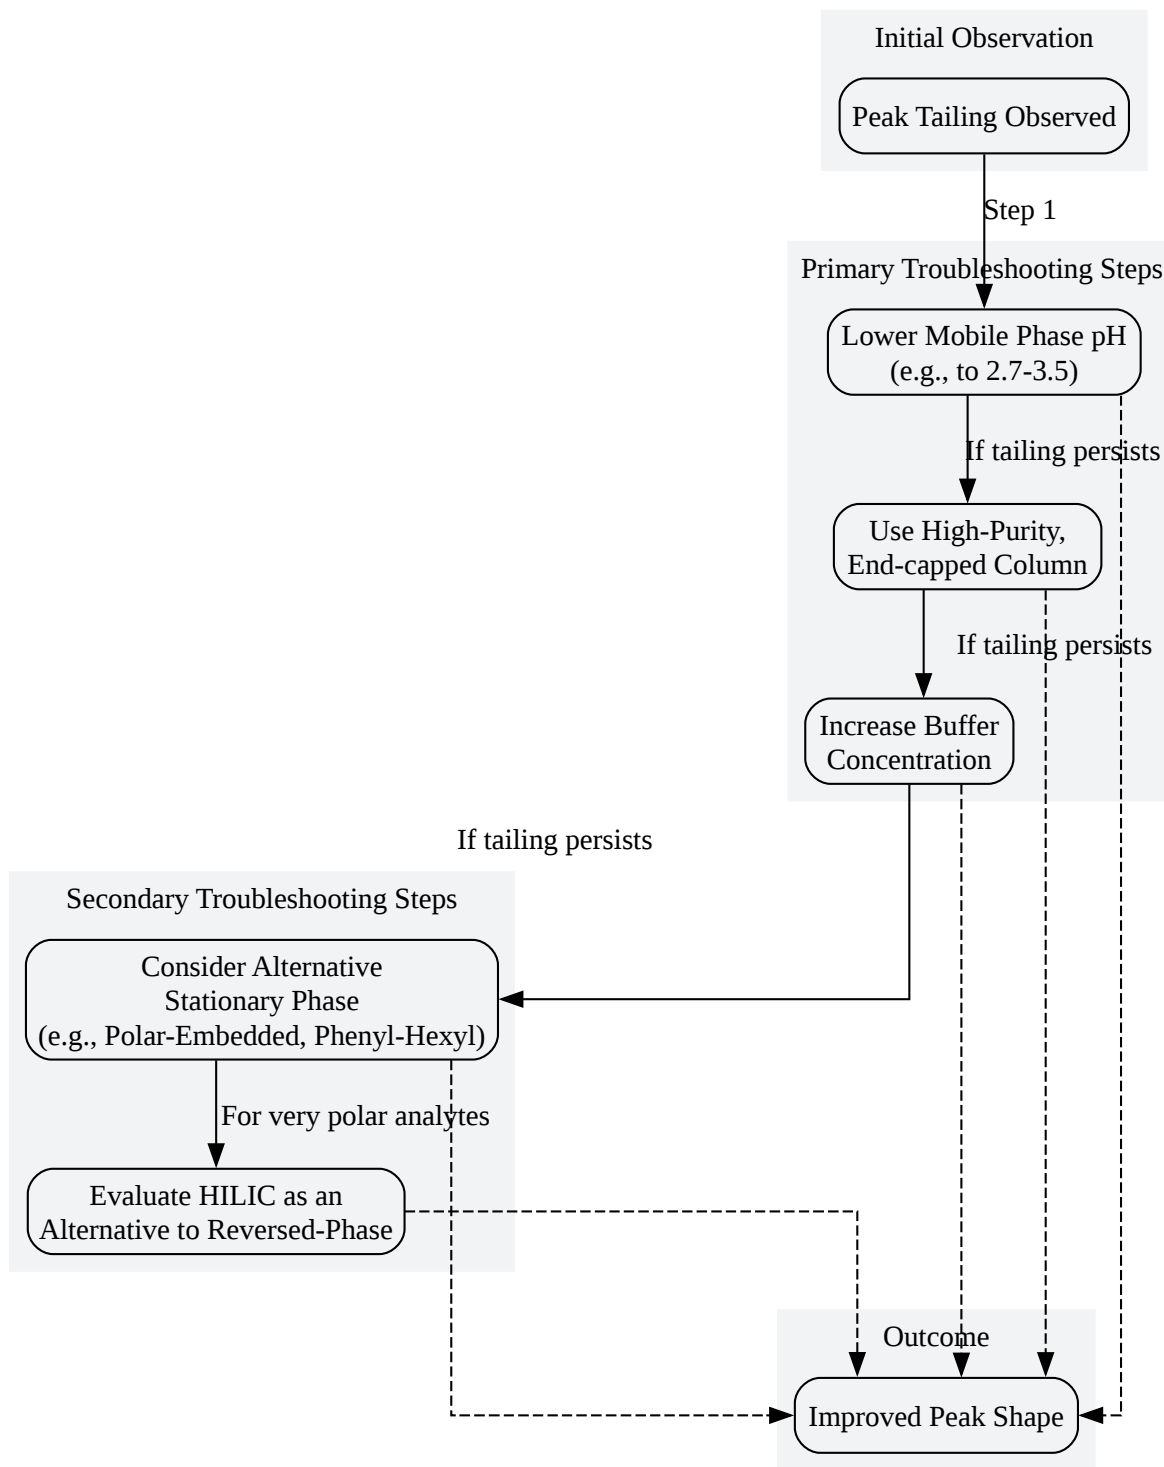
Initial Observation

Peak Tailing Observed

Step 1

Primary Troubleshooting Steps

Lower Mobile Phase pH (e.g., to 2.7-3.5)

If tailing persists

Use High-Purity, End-capped Column

If tailing persists

Increase Buffer Concentration

If tailing persists

Secondary Troubleshooting Steps

Consider Alternative Stationary Phase (e.g., Polar-Embedded, Phenyl-Hexyl)

For very polar analytes

Evaluate HILIC as an Alternative to Reversed-Phase

Outcome

Improved Peak Shape